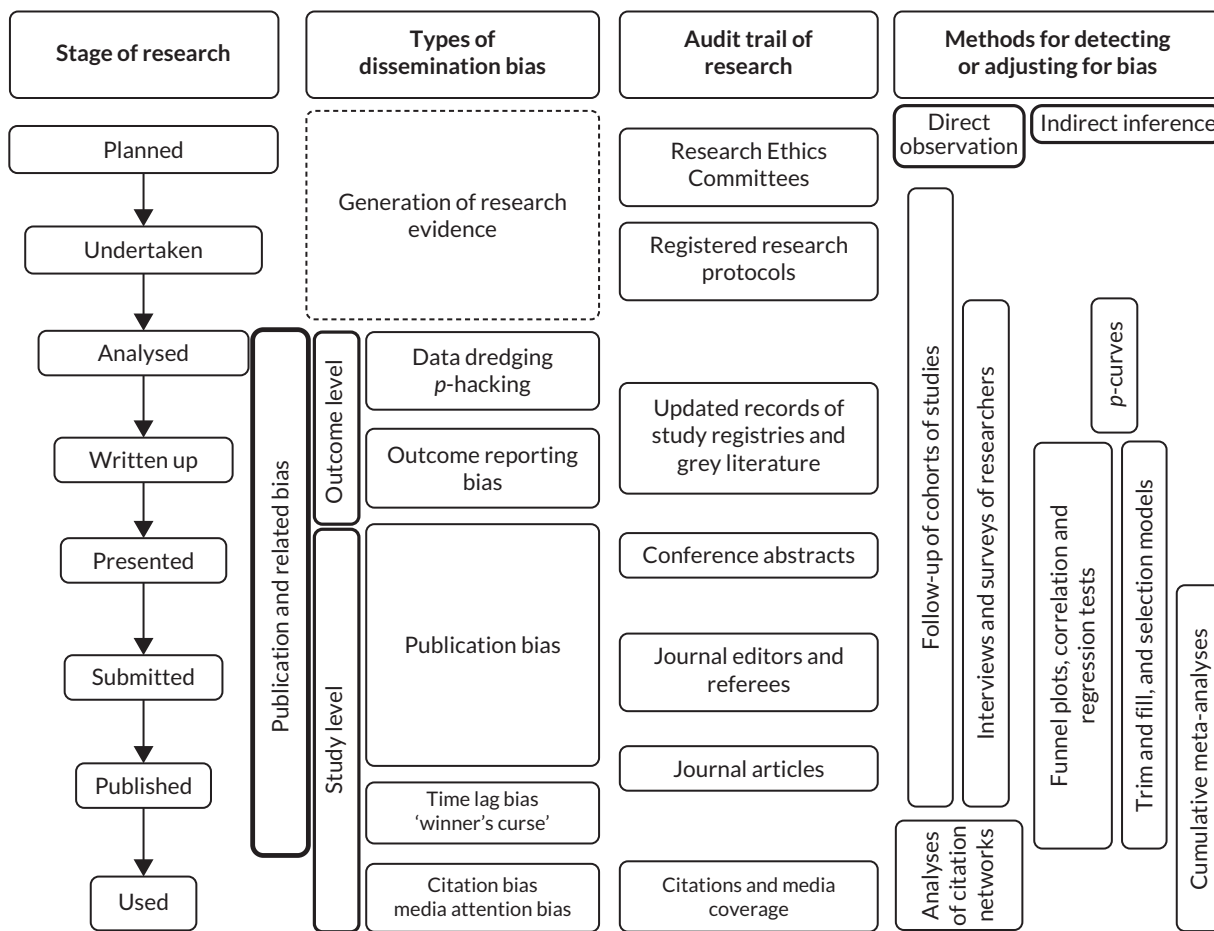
Stage of research

Types of dissemination bias

Audit trail of research

Methods for detecting or adjusting for bias

Direct observation

Indirect inference

Planned

Undertaken

Analysed

Written up

Presented

Submitted

Published

Used

Generation of research evidence

Publication and related bias

Outcome level

Study level

Data dredging *p*-hacking

Outcome reporting bias

Publication bias

Time lag bias 'winner's curse'

Citation bias media attention bias

Research Ethics Committees

Registered research protocols

Updated records of study registries and grey literature

Conference abstracts

Journal editors and referees

Journal articles

Citations and media coverage

Follow-up of cohorts of studies

Interviews and surveys of researchers

Analyses of citation networks

*p*-curves

Funnel plots, correlation and regression tests

Trim and fill, and selection models

Cumulative meta-analyses